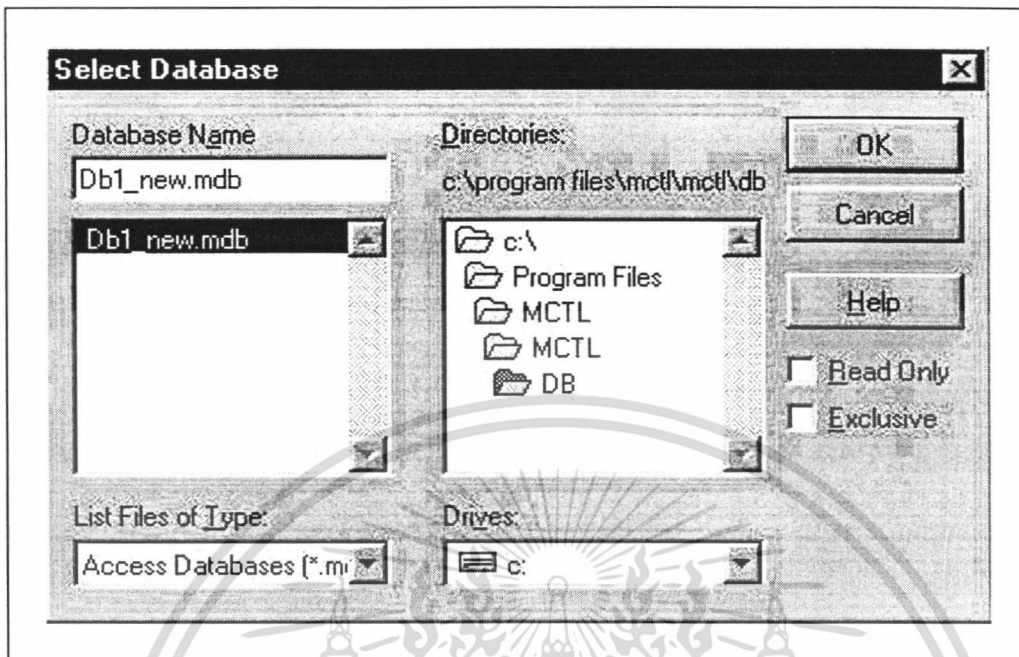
Select Database

Database Name

Db1_new.mdb

Db1_new.mdb

Directories:

c:\program files\mctl\mctl\db

c:\

Program Files

MCTL

MCTL

DB

OK

Cancel

Help

Read Only

Exclusive

List Files of Type:

Access Databases (*.m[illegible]

Drives:

c: